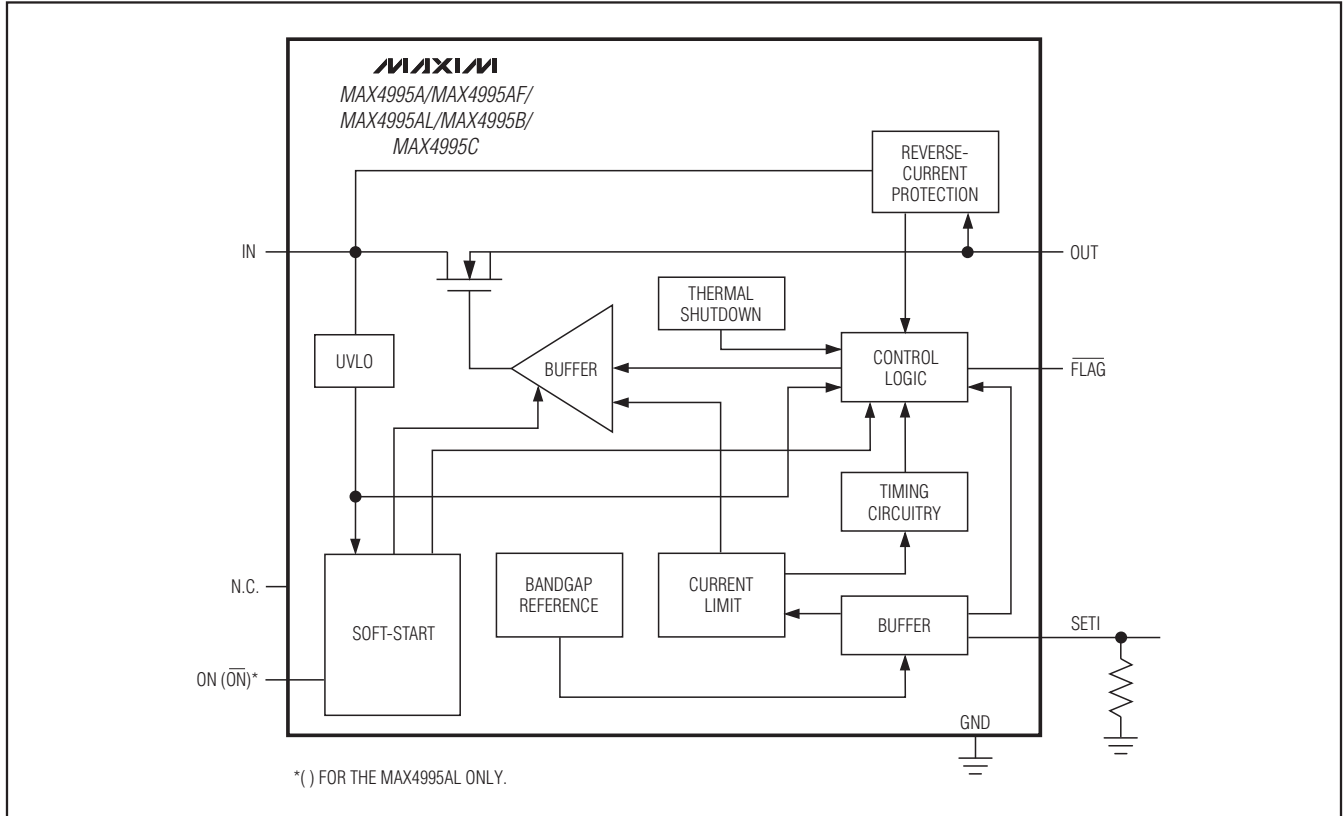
MAXIM
MAX4995A/MAX4995AF/
MAX4995AL/MAX4995B/
MAX4995C

REVERSE-
CURRENT
PROTECTION

IN

OUT

THERMAL
SHUTDOWN

UVLO

BUFFER

CONTROL
LOGIC

$\overline{FLAG}$

TIMING
CIRCUITRY

N.C.

SOFT-START

BANDGAP
REFERENCE

CURRENT
LIMIT

BUFFER

SETI

ON ($\overline{ON}$)*

GND

*( ) FOR THE MAX4995AL ONLY.